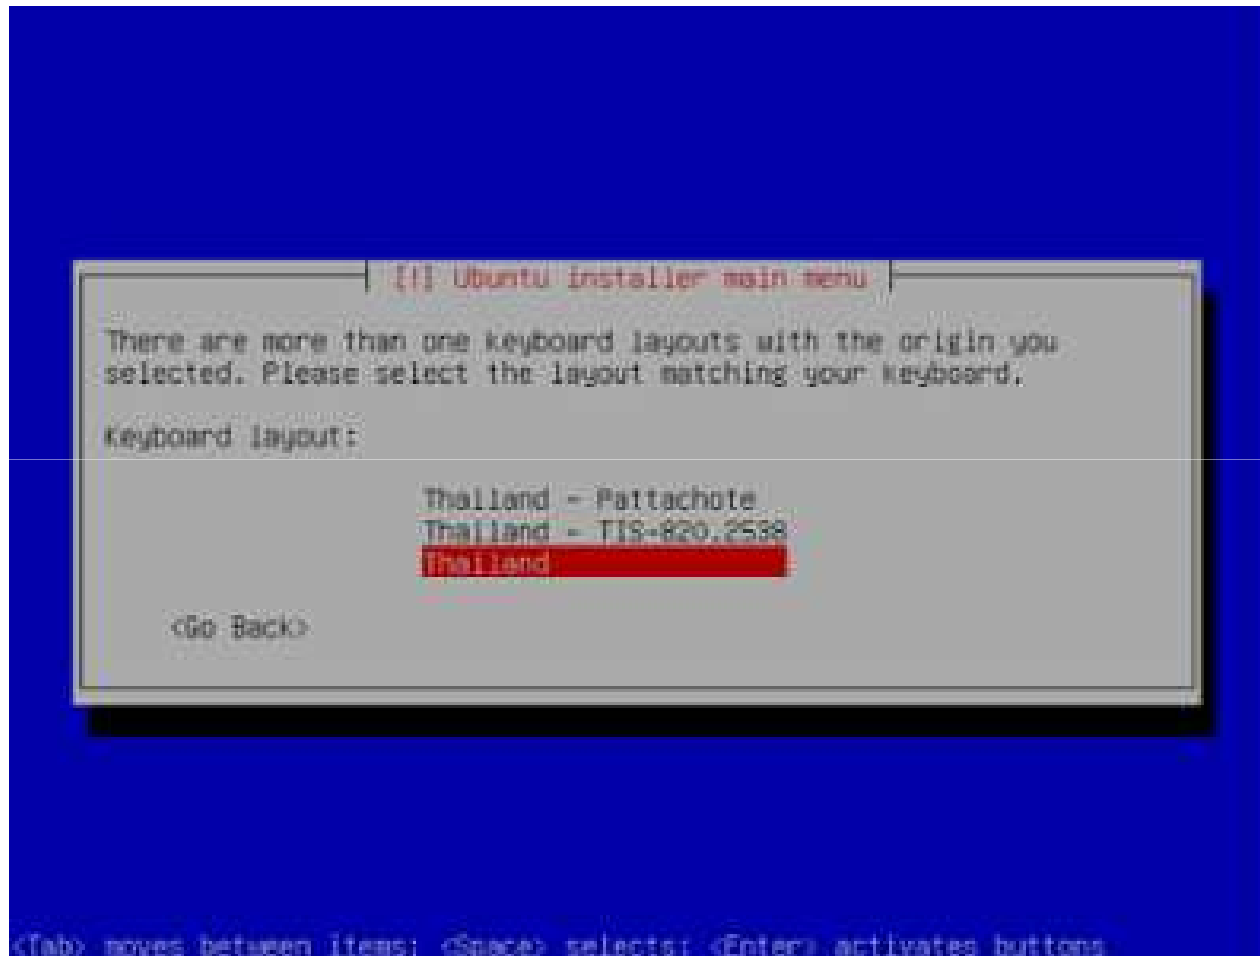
[!] Ubuntu installer main menu

There are more than one keyboard layouts with the origin you selected. Please select the layout matching your keyboard.

Keyboard layout:

Thailand - Pattachote
Thailand - TIS-820.2538
Thailand

<Go Back>

<Tab> moves between items; <Space> selects; <Enter> activates buttons